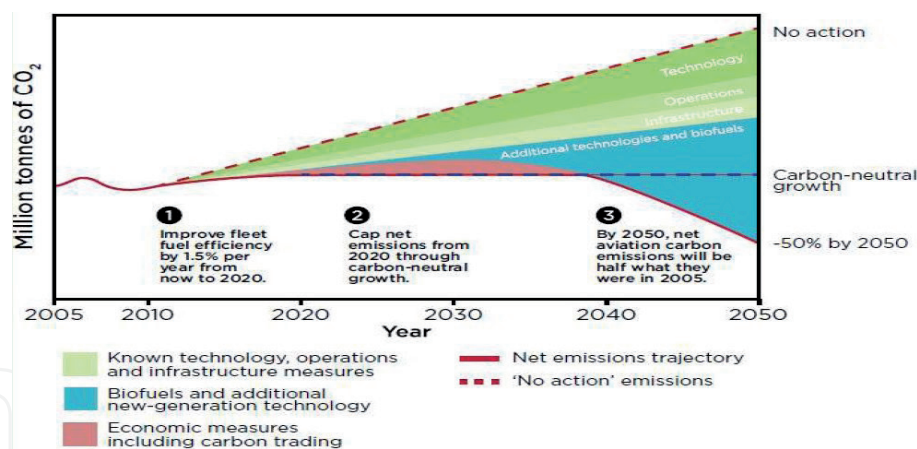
Million tonnes of $CO_2$

No action

Technology

Operations

Infrastructure

Additional technologies and biofuels

Carbon-neutral growth

-50% by 2050

1 Improve fleet fuel efficiency by 1.5% per year from now to 2020.

2 Cap net emissions from 2020 through carbon-neutral growth.

3 By 2050, net aviation carbon emissions will be half what they were in 2005.

2005 2010 2020 2030 2040 2050

Year

Known technology, operations and infrastructure measures

Biofuels and additional new-generation technology

Economic measures including carbon trading

Net emissions trajectory

'No action' emissions